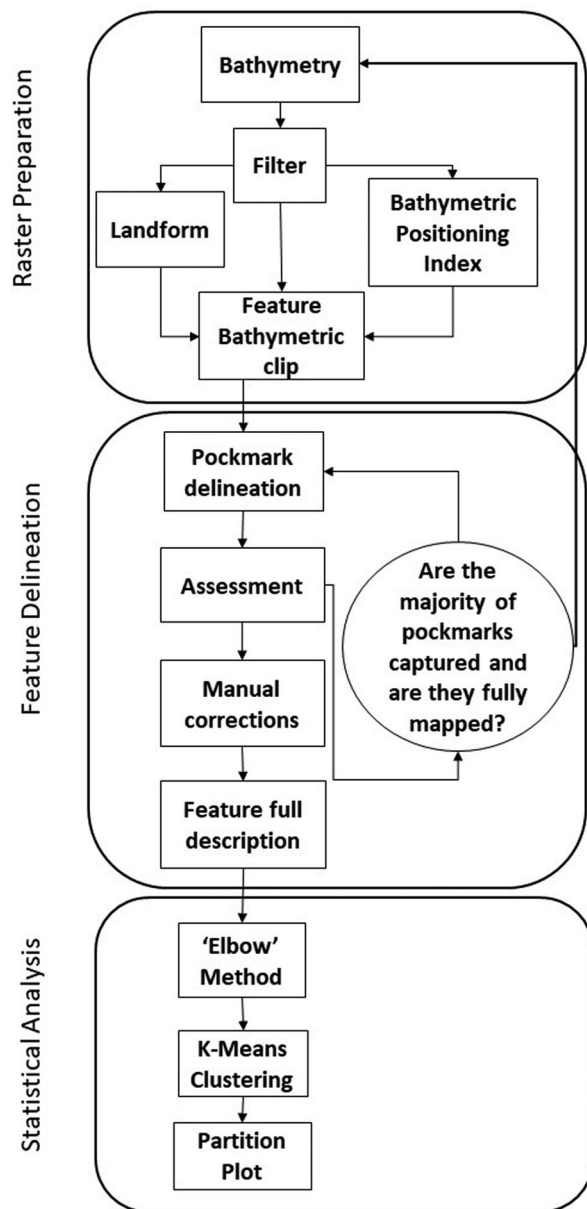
Raster Preparation

Bathymetry

Filter

Landform

Bathymetric Positioning Index

Feature Bathymetric clip

Feature Delineation

Pockmark delineation

Assessment

Are the majority of pockmarks captured and are they fully mapped?

Manual corrections

Feature full description

Statistical Analysis

'Elbow' Method

K-Means Clustering

Partition Plot